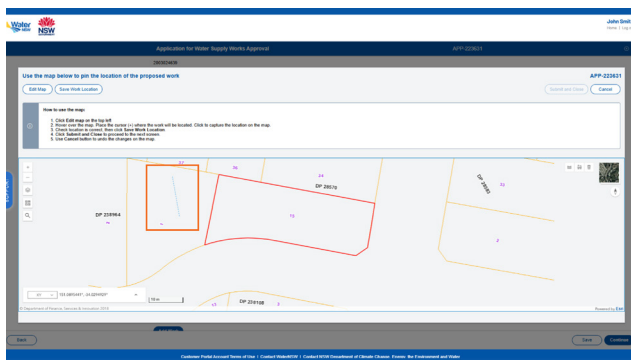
Water NSW

John Smit
Home | Log o

Application for Water Supply Works Approval

APP-223631

Use the map below to pin the location of the proposed work

APP-223631

Edit Map

Save Work Location

Submit and Close

Cancel

How to use the map:

1. Click Edit map on the top left
2. Hover over the map. Place the cursor (+) where the work will be located. Click to capture the location on the map.
3. Check location is correct, then click Save Work Location.
4. Click Submit and Close to proceed to the next screen.
5. Use Cancel button to undo the changes on the map.

37

36

24

DP 28578

23

DP 228964

73

2

DP 224108

3

50 m

© Department of Finance, Services & Innovation 2018

Powered by Esri

Back

Save

Continue

Customer Portal Account Terms of Use | Contact WaterNSW | Contact NSW Department of Climate Change, Energy, the Environment and Water